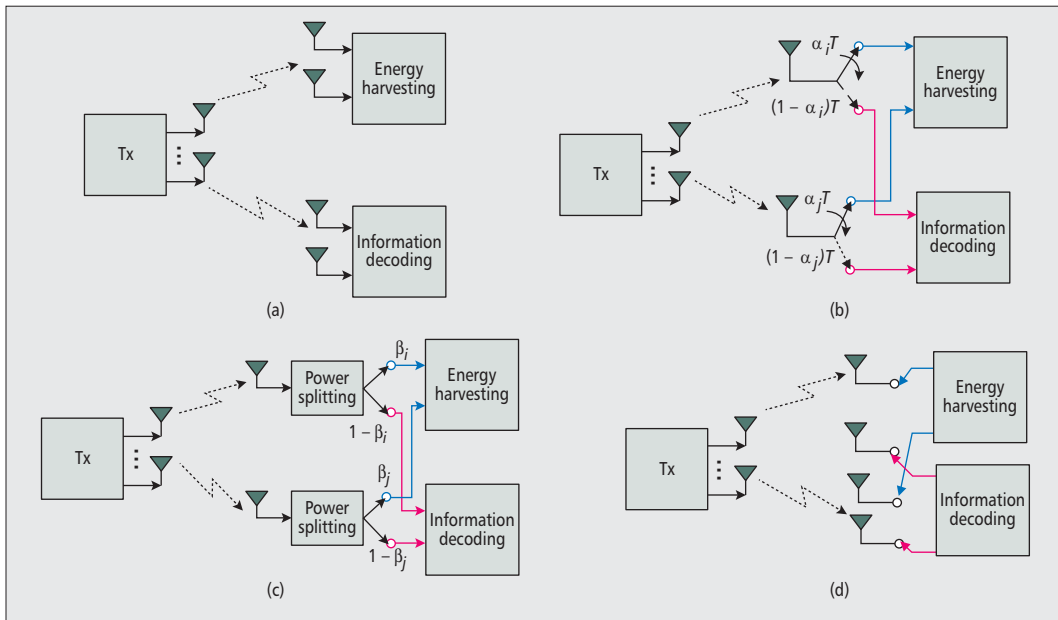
Tx

Energy harvesting

Information decoding

(a)

Tx

$\alpha_i T$

$(1 - \alpha_i)T$

Energy harvesting

$\alpha_j T$

$(1 - \alpha_j)T$

Information decoding

(b)

Tx

Power splitting

$\beta_i$

$1 - \beta_i$

Energy harvesting

Power splitting

$\beta_j$

$1 - \beta_j$

Information decoding

(c)

Tx

Energy harvesting

Information decoding

(d)